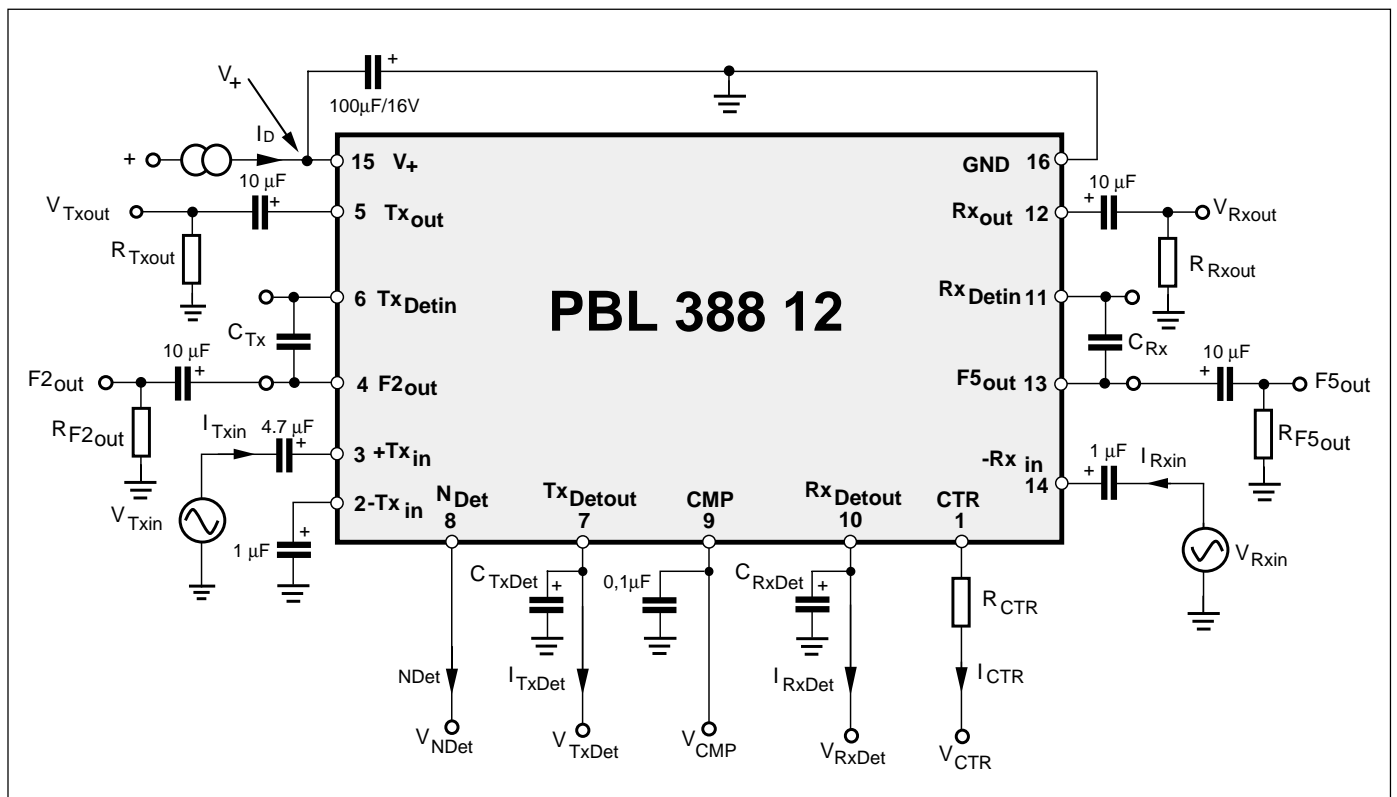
$V_+$

+

$100\mu F/16V$

+

$I_D$

15 $V_+$

GND 16

$10\ \mu F$

+

$10\ \mu F$

+

$V_{Txout}$

5 $Tx_{out}$

$Rx_{out}$ 12

$V_{Rxout}$

$R_{Txout}$

$R_{Rxout}$

6 $Tx_{Detin}$

PBL 388 12

$Rx_{Detin}$ 11

$C_{Tx}$

$C_{Rx}$

$10\ \mu F$

+

$10\ \mu F$

+

$F2_{out}$

4 $F2_{out}$

$F5_{out}$ 13

$F5_{out}$

$R_{F2_{out}}$

$I_{Txin}$

$4.7\ \mu F$

+

3 $+Tx_{in}$

$-Rx_{in}$ 14

$1\ \mu F$

+

$I_{Rxin}$

$R_{F5_{out}}$

$V_{Txin}$

2 $-Tx_{in}$

+

$1\ \mu F$

$N_{Det}$ 8

$Tx_{Detout}$ 7

CMP 9

$Rx_{Detout}$ 10

CTR 1

$V_{Rxin}$

$C_{TxDet}$

+

$0,1\mu F$

$C_{RxDet}$

+

$R_{CTR}$

NDet

$I_{TxDet}$

$I_{RxDet}$

$I_{CTR}$

$V_{NDet}$

$V_{TxDet}$

$V_{CMP}$

$V_{RxDet}$

$V_{CTR}$